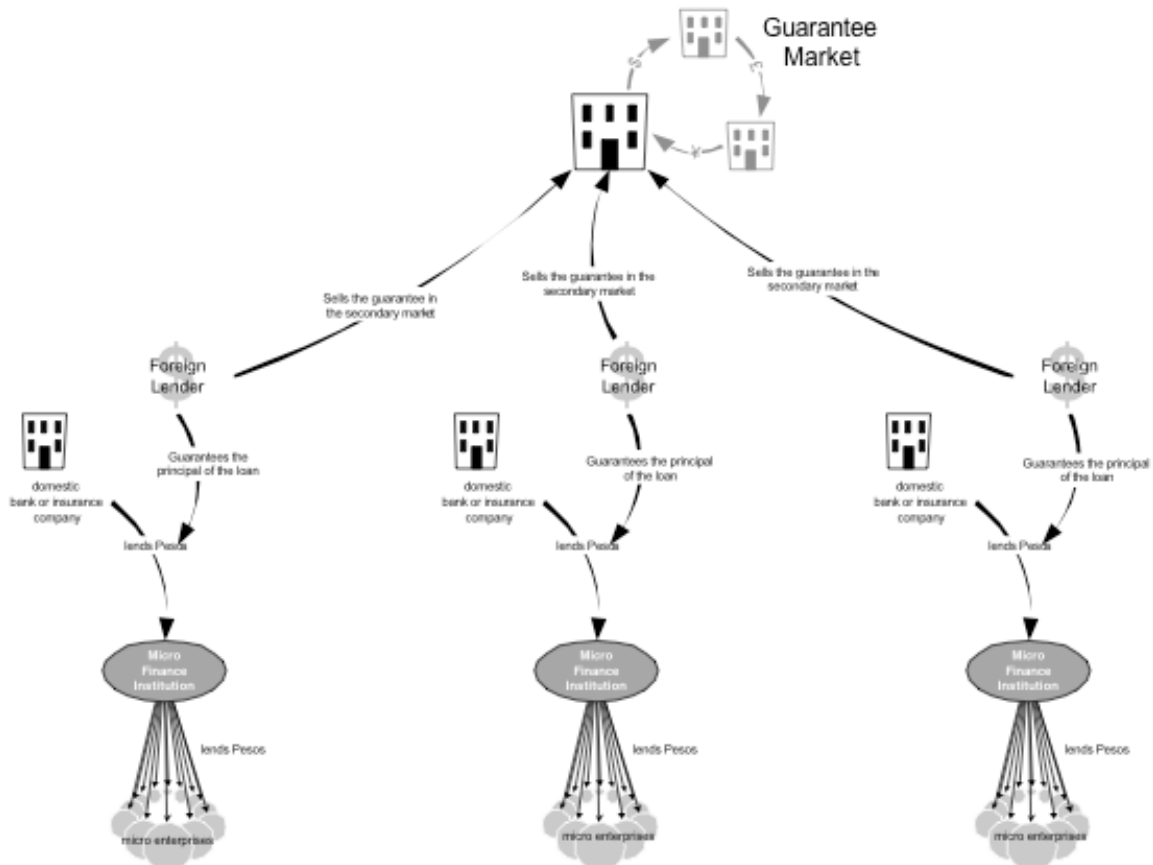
Guarantee Market

$

£

¥

Sells the guarantee in the secondary market

Sells the guarantees in the secondary market

Sells the guarantees in the secondary market

Foreign Lender

Foreign Lender

Foreign Lender

domestic bank or insurance company

Guarantees the principal of the loan

lends Pesos

domestic bank or insurance company

Guarantees the principal of the loan

lends Pesos

domestic bank or insurance company

Guarantees the principal of the loan

lends Pesos

Micro Finance Institution

lends Pesos

micro enterprises

Micro Finance Institution

lends Pesos

micro enterprises

Micro Finance Institution

lends Pesos

micro enterprises